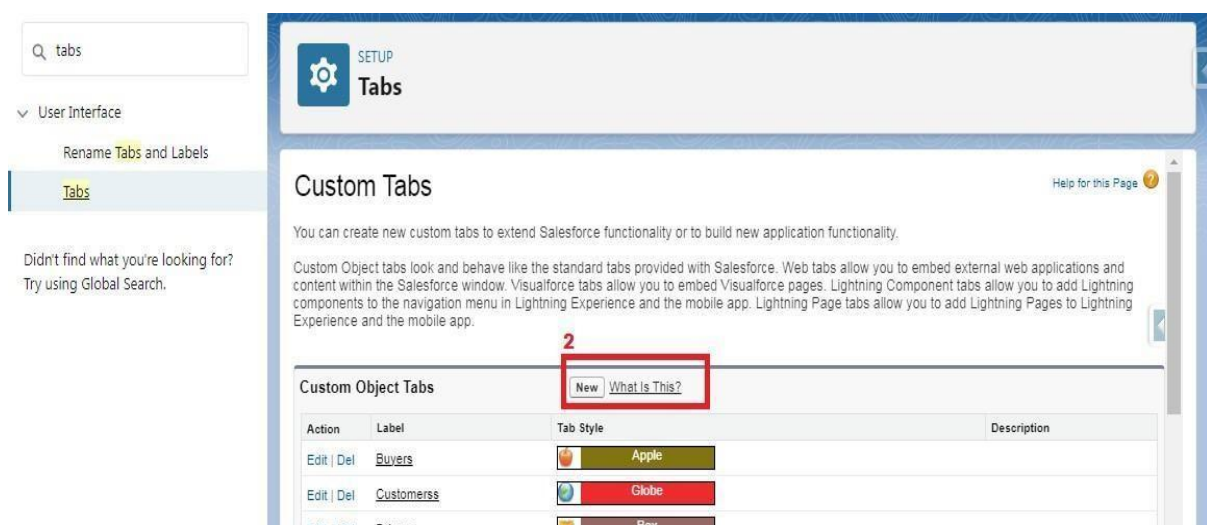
tabs

User Interface

Rename Tabs and Labels

Tabs

Didn't find what you're looking for? Try using Global Search.

SETUP
Tabs

Custom Tabs

Help for this Page

You can create new custom tabs to extend Salesforce functionality or to build new application functionality.

Custom Object tabs look and behave like the standard tabs provided with Salesforce. Web tabs allow you to embed external web applications and content within the Salesforce window. Visualforce tabs allow you to embed Visualforce pages. Lightning Component tabs allow you to add Lightning components to the navigation menu in Lightning Experience and the mobile app. Lightning Page tabs allow you to add Lightning Pages to Lightning Experience and the mobile app.

2

Custom Object Tabs New What Is This?

| Action | Label | Tab Style | Description |
|---|---|---|---|
| Edit \| Del | Buyers | Apple | |
| Edit \| Del | Customerss | Globe | |
| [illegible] | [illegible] | Box | |